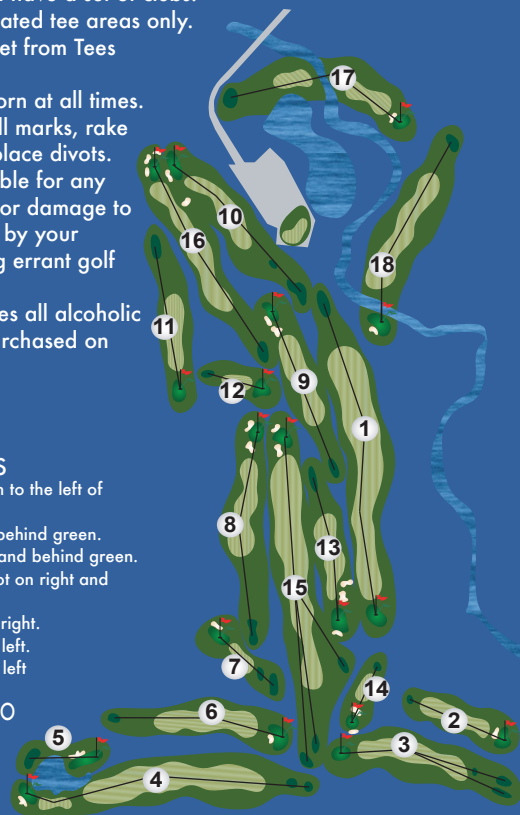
ated tee areas only.
et from Tees

orn at all times.
ll marks, rake
place divots.
ble for any
or damage to
by your
g errant golf

es all alcoholic
rchased on

S
n to the left of

behind green.
and behind green.
ot on right and

right.
left.
left

O

17
10
16
18
11
12
9
1
8
13
15
7
14
6
2
5
3
4